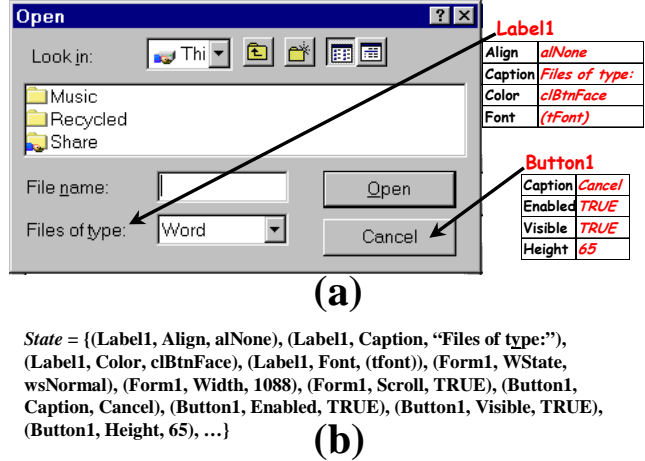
Open

Look in: Thi

Music
Recycled
Share

File name:
Files of type: Word

Open
Cancel

Label1

| Align | alNone |
|---|---|
| Caption | Files of type: |
| Color | clBtnFace |
| Font | (tFont) |

Button1

| Caption | Cancel |
|---|---|
| Enabled | TRUE |
| Visible | TRUE |
| Height | 65 |

(a)

*State* = {(Label1, Align, alNone), (Label1, Caption, “Files of type:”), (Label1, Color, clBtnFace), (Label1, Font, (tfont)), (Form1, WState, wsNormal), (Form1, Width, 1088), (Form1, Scroll, TRUE), (Button1, Caption, Cancel), (Button1, Enabled, TRUE), (Button1, Visible, TRUE), (Button1, Height, 65), …}

(b)